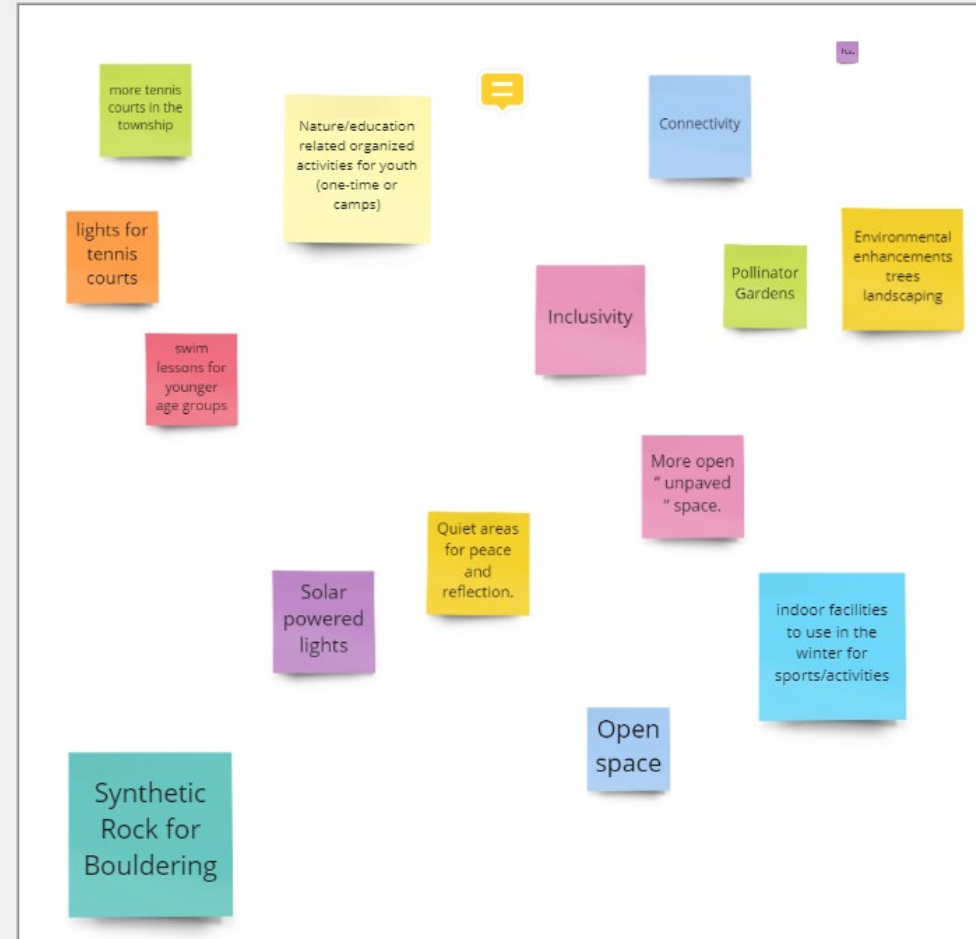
more tennis courts in the township

Nature/education related organized activities for youth (one-time or camps)

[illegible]

Connectivity

lights for tennis courts

Pollinator Gardens

Environmental enhancements trees landscaping

Inclusivity

swim lessons for younger age groups

More open " unpaved " space.

Quiet areas for peace and reflection.

Solar powered lights

indoor facilities to use in the winter for sports/activities

Open space

Synthetic Rock for Bouldering